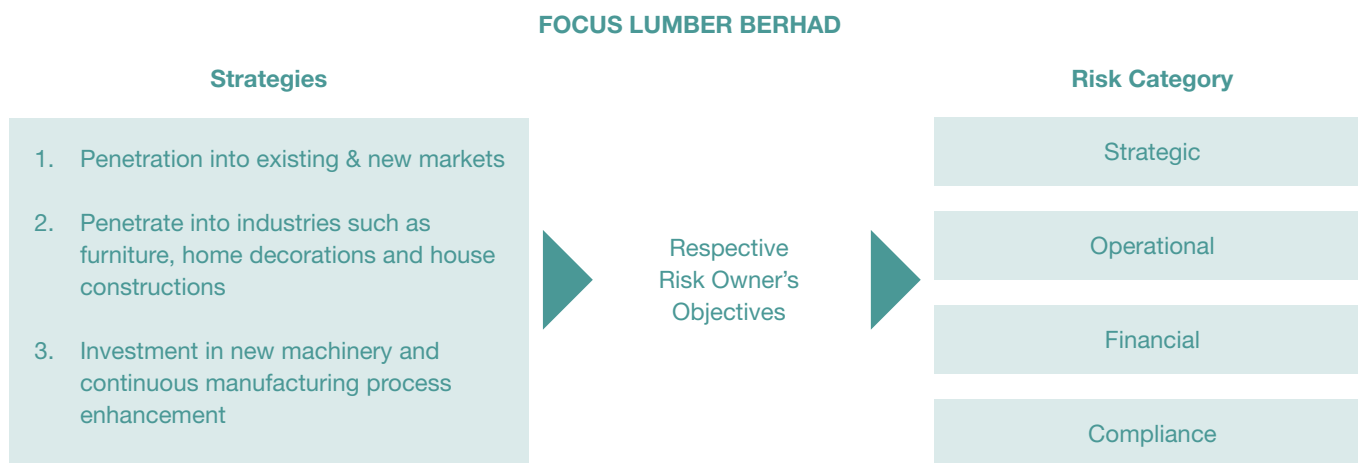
FOCUS LUMBER BERHAD

Strategies

1. Penetration into existing & new markets

2. Penetrate into industries such as furniture, home decorations and house constructions

3. Investment in new machinery and continuous manufacturing process enhancement

Respective Risk Owner's Objectives

Risk Category

Strategic

Operational

Financial

Compliance